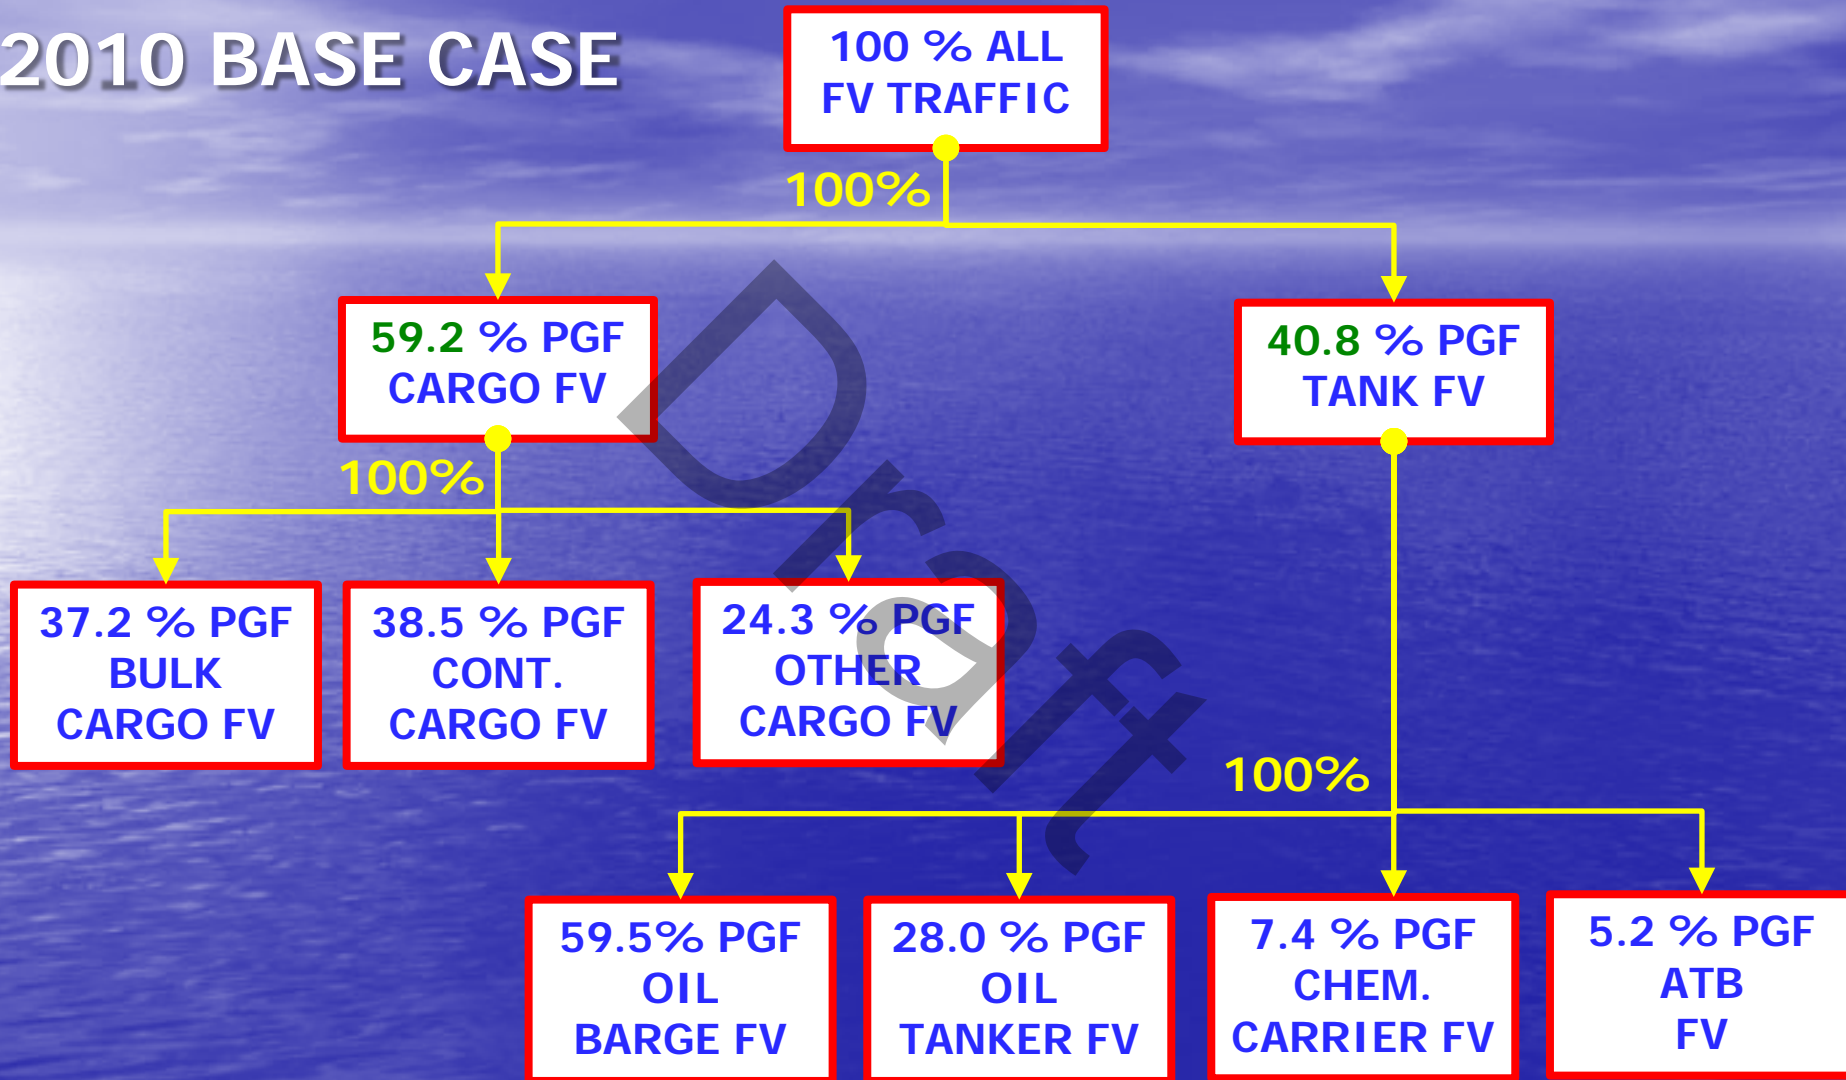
2010 BASE CASE

100 % ALL FV TRAFFIC

100%

59.2 % PGF CARGO FV

40.8 % PGF TANK FV

100%

37.2 % PGF BULK CARGO FV

38.5 % PGF CONT. CARGO FV

24.3 % PGF OTHER CARGO FV

100%

59.5% PGF OIL BARGE FV

28.0 % PGF OIL TANKER FV

7.4 % PGF CHEM. CARRIER FV

5.2 % PGF ATB FV

Draft